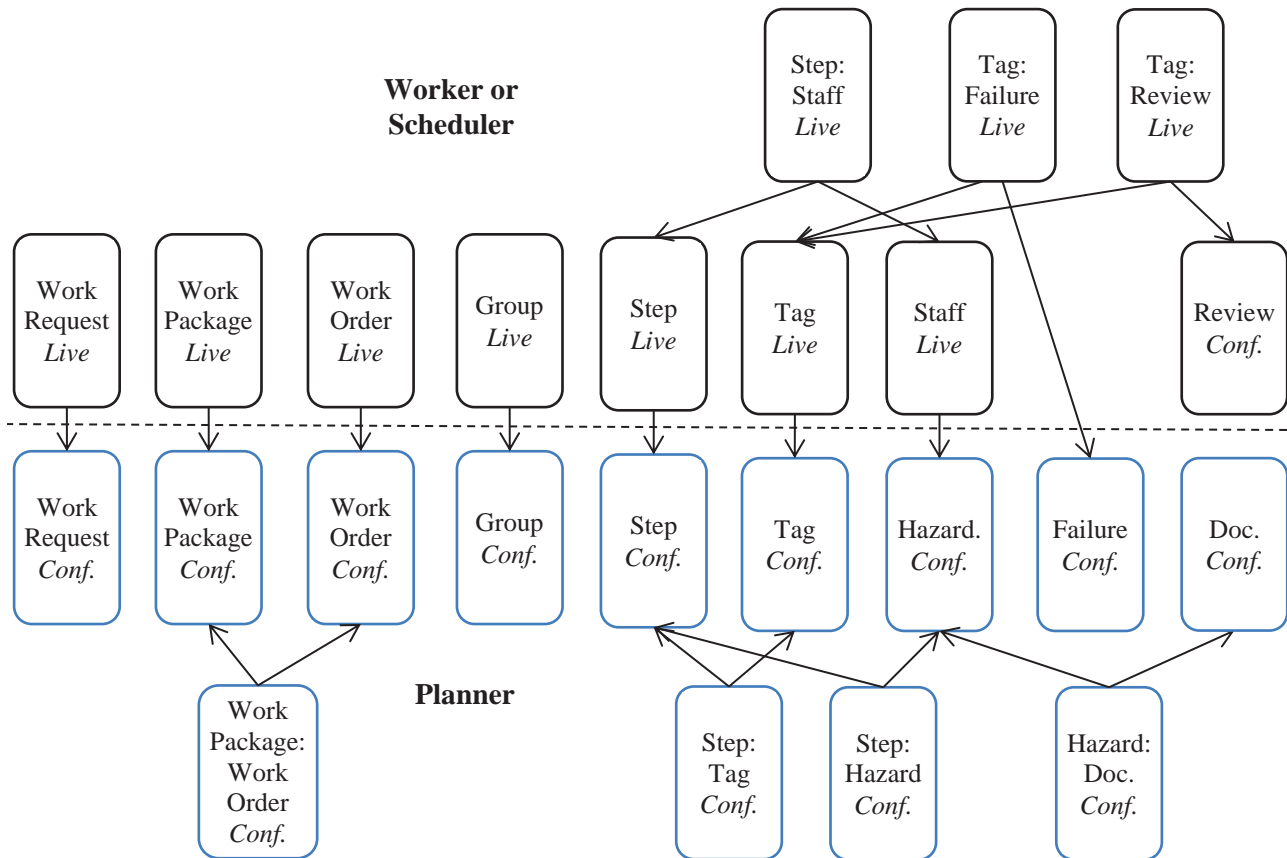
Worker or Scheduler

Step: Staff *Live*

Tag: Failure *Live*

Tag: Review *Live*

Work Request *Live*

Work Package *Live*

Work Order *Live*

Group *Live*

Step *Live*

Tag *Live*

Staff *Live*

Review *Conf.*

Work Request *Conf.*

Work Package *Conf.*

Work Order *Conf.*

Group *Conf.*

Step *Conf.*

Tag *Conf.*

Hazard. *Conf.*

Failure *Conf.*

Doc. *Conf.*

Planner

Work Package: Work Order *Conf.*

Step: Tag *Conf.*

Step: Hazard *Conf.*

Hazard: Doc. *Conf.*